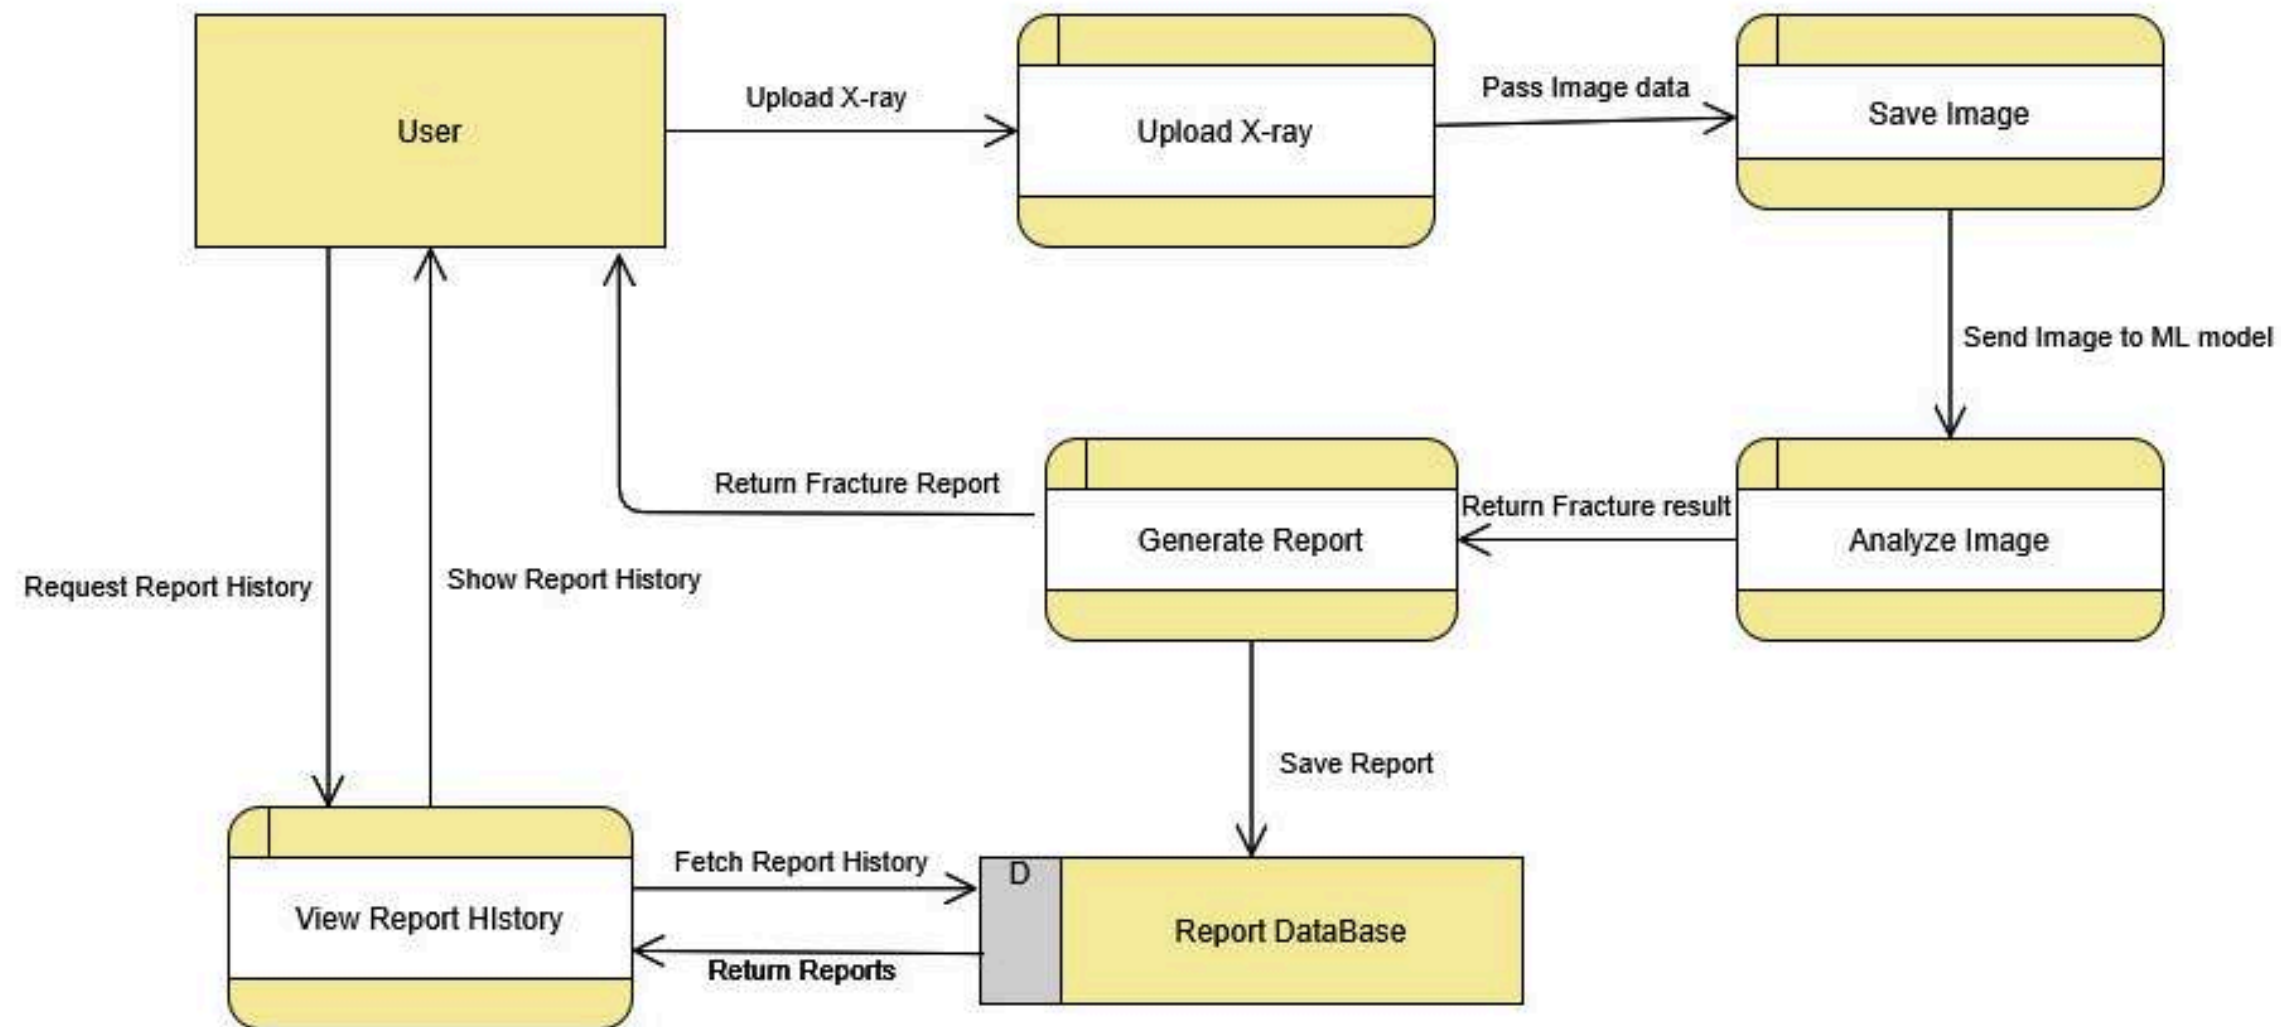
User

Upload X-ray

Upload X-ray

Pass Image data

Save Image

Send Image to ML model

Analyze Image

Return Fracture result

Generate Report

Return Fracture Report

Request Report History

Show Report History

Save Report

View Report HIstory

Fetch Report History

Return Reports

D

Report DataBase